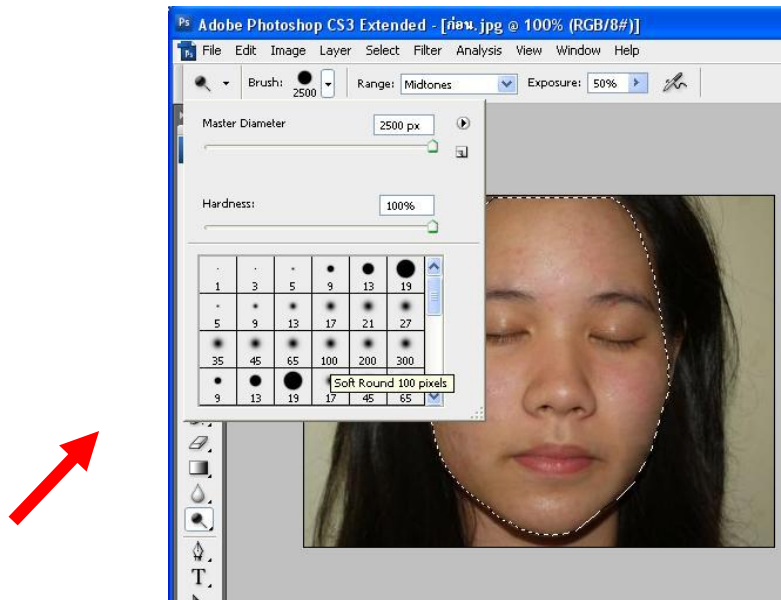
Ps Adobe Photoshop CS3 Extended - [ก่อน.jpg @ 100% (RGB/8#)]

Ps File Edit Image Layer Select Filter Analysis View Window Help

Brush: 2500 Range: Midtones Exposure: 50%

Master Diameter 2500 px

Hardness: 100%

| 1 | 3 | 5 | 9 | 13 | 19 |
|---|---|---|---|---|---|
| 5 | 9 | 13 | 17 | 21 | 27 |
| 35 | 45 | 65 | 100 | 200 | 300 |
| 9 | 13 | 19 | 17 | 45 | 65 |

Soft Round 100 pixels

T